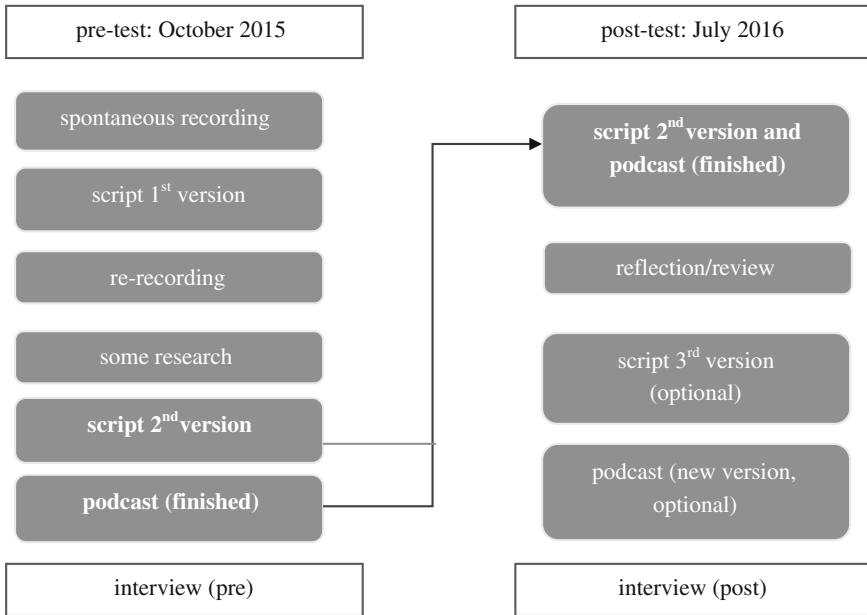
pre-test: October 2015

spontaneous recording

script 1$^{st}$ version

re-recording

some research

**script 2$^{nd}$version**

**podcast (finished)**

interview (pre)

post-test: July 2016

**script 2$^{nd}$version and podcast (finished)**

reflection/review

script 3$^{rd}$ version (optional)

podcast (new version, optional)

interview (post)